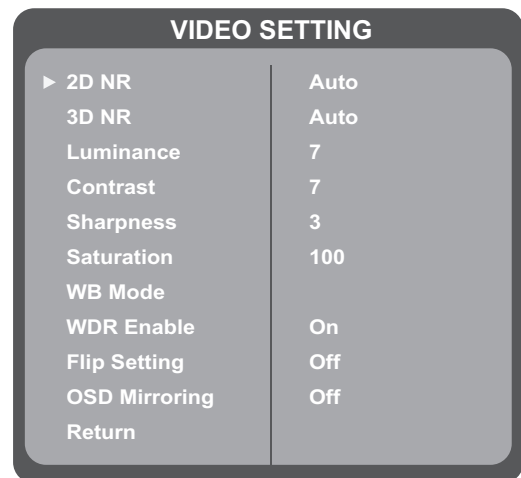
VIDEO SETTING

| | |
|---|---|
| ► 2D NR | Auto |
| 3D NR | Auto |
| Luminance | 7 |
| Contrast | 7 |
| Sharpness | 3 |
| Saturation | 100 |
| WB Mode | |
| WDR Enable | On |
| Flip Setting | Off |
| OSD Mirroring | Off |
| Return | |